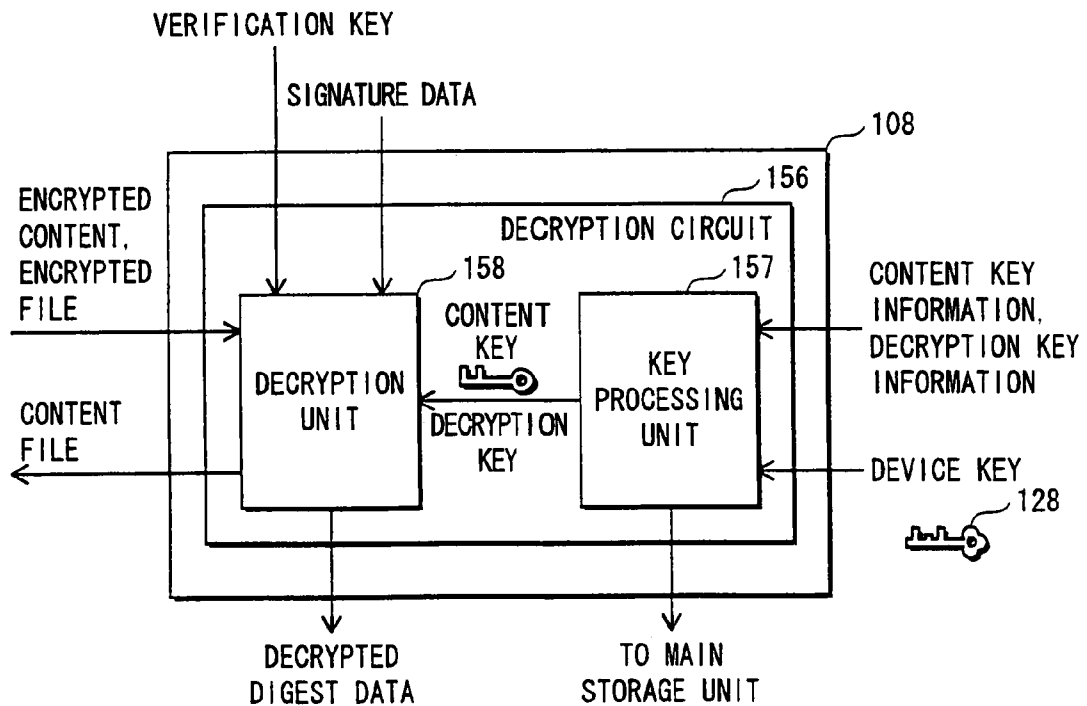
VERIFICATION KEY

SIGNATURE DATA

108

156

DECRYPTION CIRCUIT

ENCRYPTED CONTENT, ENCRYPTED FILE

158

157

CONTENT KEY INFORMATION, DECRYPTION KEY INFORMATION

CONTENT KEY

DECRYPTION UNIT

KEY PROCESSING UNIT

CONTENT FILE

DECRYPTION KEY

DEVICE KEY

128

DECRYPTED DIGEST DATA

TO MAIN STORAGE UNIT